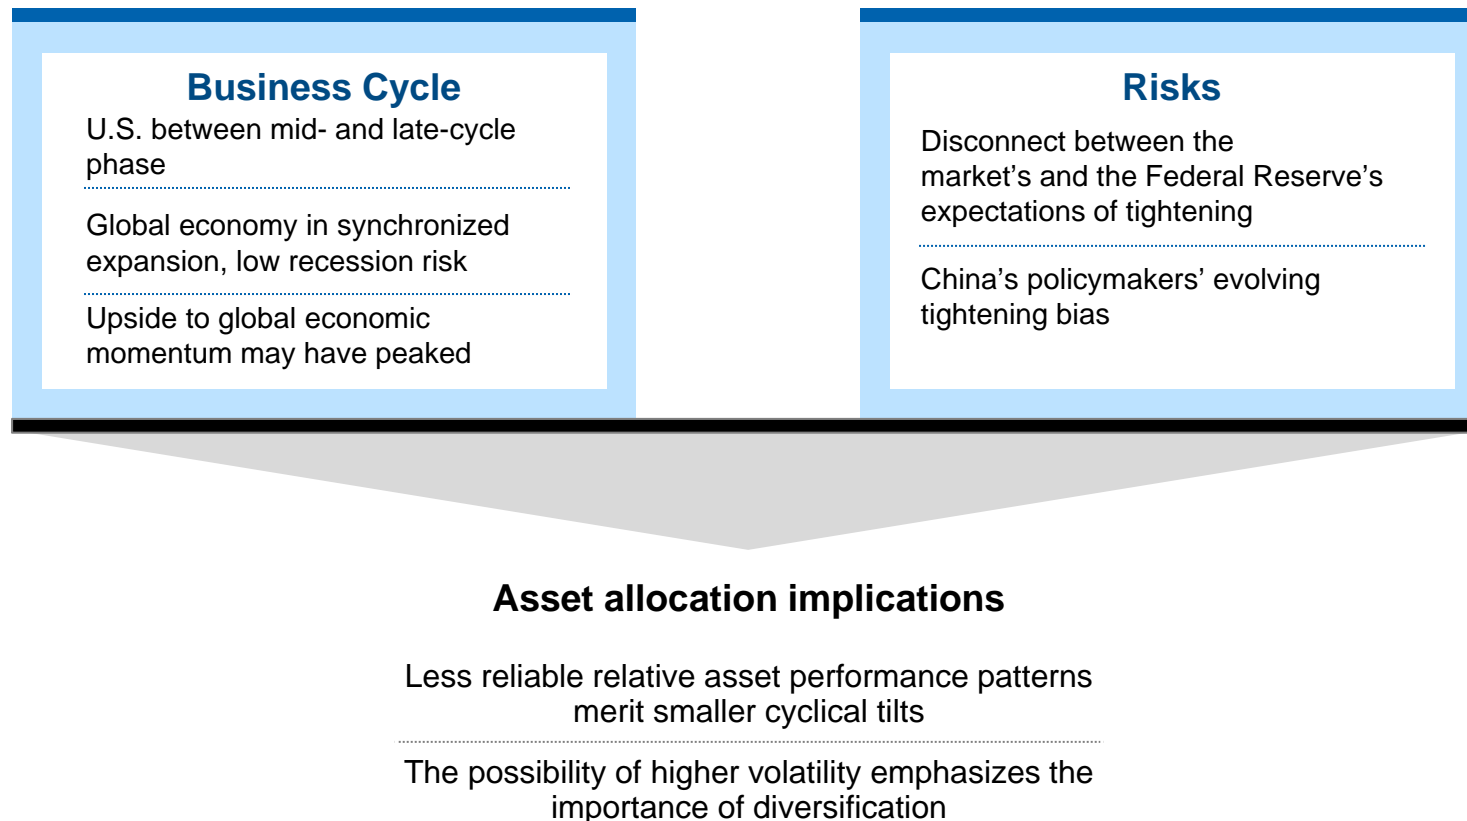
Business Cycle

U.S. between mid- and late-cycle phase

Global economy in synchronized expansion, low recession risk

Upside to global economic momentum may have peaked

Risks

Disconnect between the market's and the Federal Reserve's expectations of tightening

China's policymakers' evolving tightening bias

Asset allocation implications

Less reliable relative asset performance patterns merit smaller cyclical tilts

The possibility of higher volatility emphasizes the importance of diversification